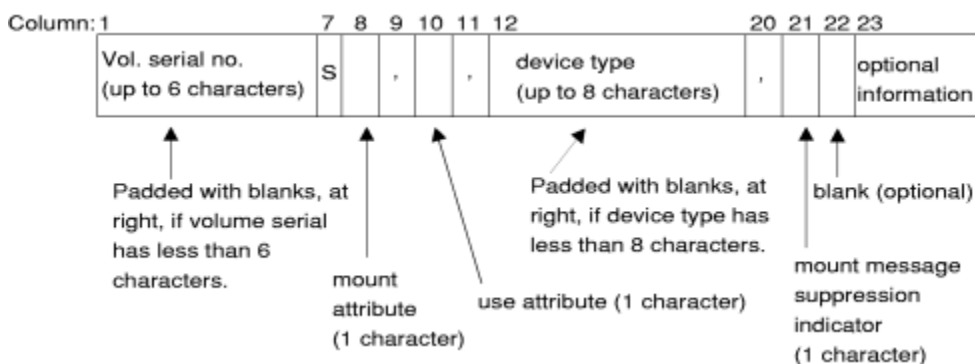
Column: 1 7 8 9 10 11 12 20 21 22 23

Vol. serial no. (up to 6 characters)

S

,

,

device type (up to 8 characters)

,

optional information

Padded with blanks, at right, if volume serial has less than 6 characters.

mount attribute (1 character)

use attribute (1 character)

Padded with blanks, at right, if device type has less than 8 characters.

blank (optional)

mount message suppression indicator (1 character)